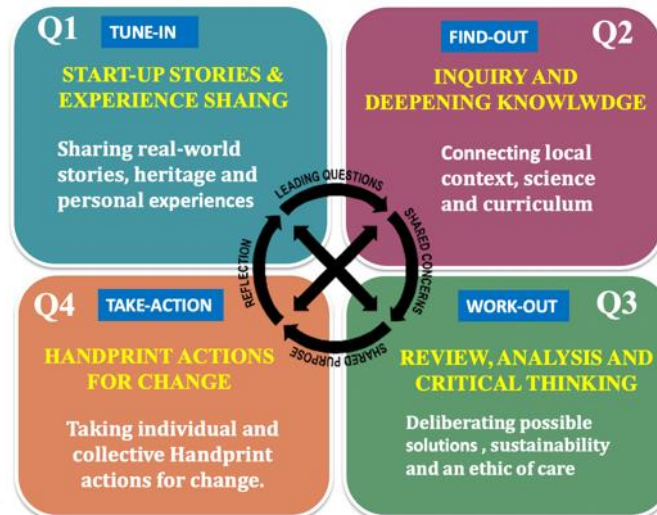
Q1 TUNE-IN

START-UP STORIES & EXPERIENCE SHAING

Sharing real-world stories, heritage and personal experiences

FIND-OUT Q2

INQUIRY AND DEEPENING KNOWLWDGE

Connecting local context, science and curriculum

LEADING QUESTIONS

SHARED CONCERNS

SHARED PURPOSE

REFLECTION

Q4 TAKE-ACTION

HANDPRINT ACTIONS FOR CHANGE

Taking individual and collective Handprint actions for change.

WORK-OUT Q3

REVIEW, ANALYSIS AND CRITICAL THINKING

Deliberating possible solutions , sustainability and an ethic of care